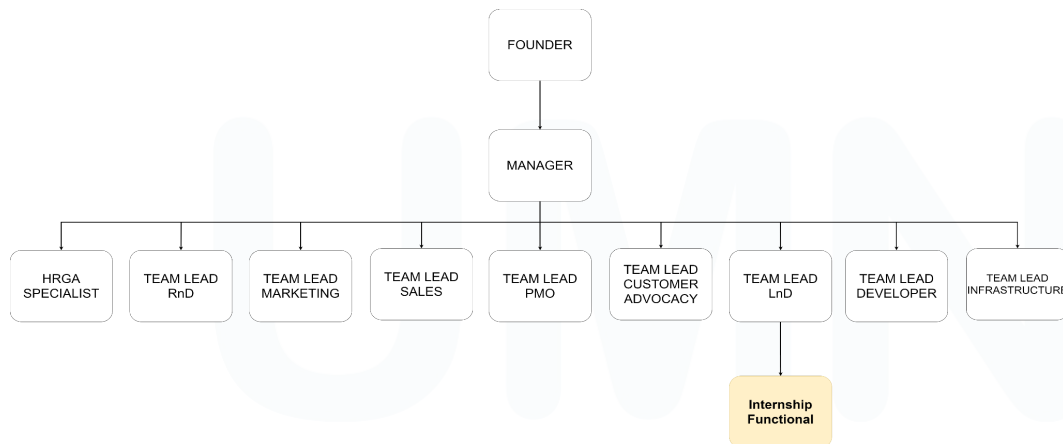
FOUNDER

MANAGER

HRGA SPECIALIST

TEAM LEAD RnD

TEAM LEAD MARKETING

TEAM LEAD SALES

TEAM LEAD PMO

TEAM LEAD CUSTOMER ADVOCACY

TEAM LEAD LnD

TEAM LEAD DEVELOPER

TEAM LEAD INFRASTRUCTURE

Internship Functional